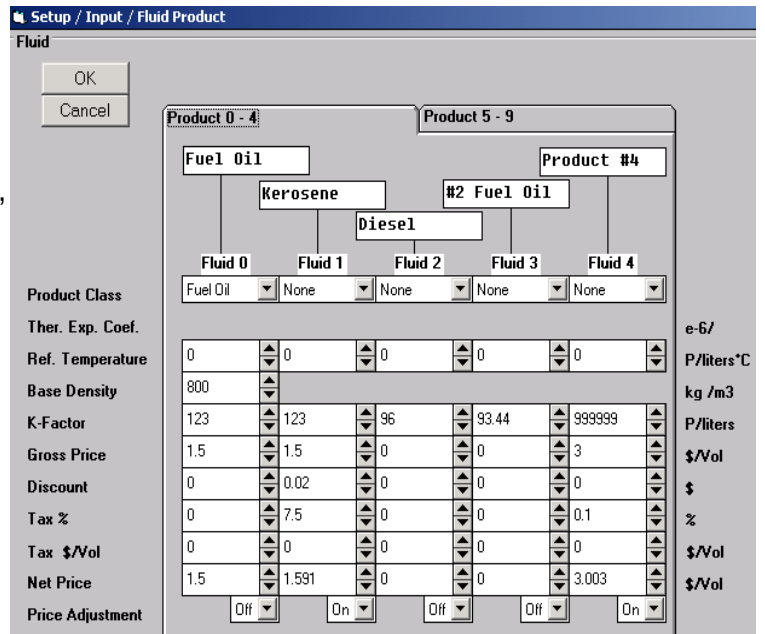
Setup / Input / Fluid Product
Fluid

OK
Cancel

Product 0 - 4
Product 5 - 9

Fuel Oil
Kerosene
Diesel
#2 Fuel Oil
Product #4

| | Fluid 0 | Fluid 1 | Fluid 2 | Fluid 3 | Fluid 4 | |
|---|---|---|---|---|---|---|
| Product Class | Fuel Oil | None | None | None | None | |
| Ther. Exp. Coef. | | | | | | e-6/ |
| Ref. Temperature | 0 | 0 | 0 | 0 | 0 | P/liters°C |
| Base Density | 800 | | | | | kg /m3 |
| K-Factor | 123 | 123 | 96 | 93.44 | 999999 | P/liters |
| Gross Price | 1.5 | 1.5 | 0 | 0 | 3 | $/Vol |
| Discount | 0 | 0.02 | 0 | 0 | 0 | $ |
| Tax % | 0 | 7.5 | 0 | 0 | 0.1 | % |
| Tax $/Vol | 0 | 0 | 0 | 0 | 0 | $/Vol |
| Net Price | 1.5 | 1.591 | 0 | 0 | 3.003 | $/Vol |
| Price Adjustment | Off | On | Off | Off | On | |